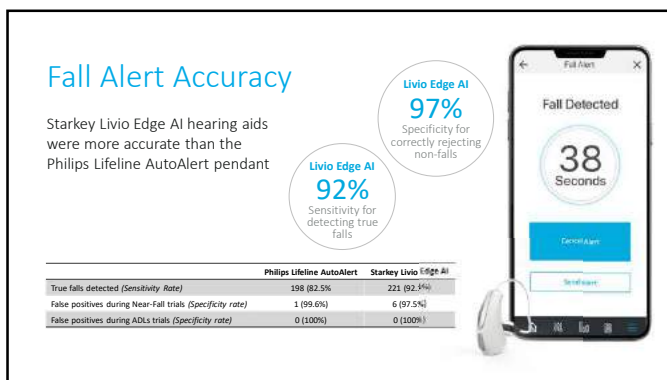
Fall Alert Accuracy

Starkey Livio Edge AI hearing aids were more accurate than the Philips Lifeline AutoAlert pendant

Livio Edge AI
97%
Specificity for correctly rejecting non-falls

Livio Edge AI
92%
Sensitivity for detecting true falls

| | Philips Lifeline AutoAlert | Starkey Livio Edge AI |
|---|---|---|
| True falls detected *(Sensitivity Rate)* | 198 (82.5% | 221 (92.1%) |
| False positives during Near-Fall trials *(Specificity rate)* | 1 (99.6%) | 6 (97.5%) |
| False positives during ADLs trials *(Specificity rate)* | 0 (100%) | 0 (100%) |

Fall Alert
Fall Detected
38
Seconds
Cancel Alert
Send now